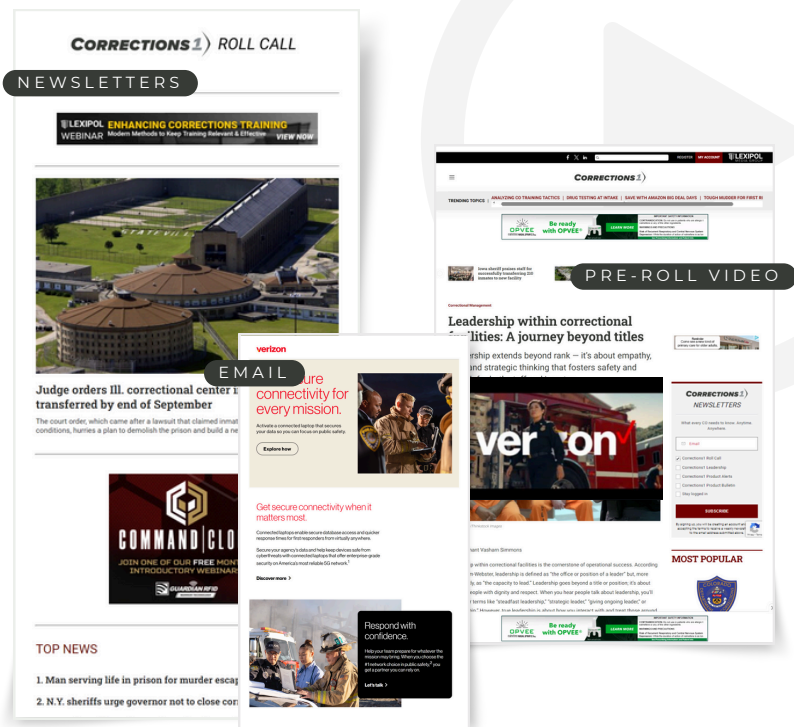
CORRECTIONS1 ROLL CALL

NEWSLETTERS

LEXIPOL WEBINAR ENHANCING CORRECTIONS TRAINING Modern Methods to Keep Training Relevant & Effective VIEW NOW

Judge orders Ill. correctional center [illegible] transferred by end of September

The court order, which came after a lawsuit that claimed inmat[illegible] conditions, hurries a plan to demolish the prison and build a ne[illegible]

COMMAND|CL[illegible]
JOIN ONE OF OUR FREE MONT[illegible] INTRODUCTORY WEBINAR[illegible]
GUARDIAN RFID

TOP NEWS

1. Man serving life in prison for murder escap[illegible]

2. N.Y. sheriffs urge governor not to close cor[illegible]

EMAIL

verizon

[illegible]ure connectivity for every mission.

Activate a connected laptop that secures your data so you can focus on public safety.

Explore how

Get secure connectivity when it matters most.

Connected laptops enable secure database access and quicker response times for first responders from virtually anywhere.

Secure your agency's data and help keep devices safe from cyberthreats with connected laptops that offer enterprise-grade security on America's most reliable 5G network.

Discover more

Respond with confidence.

Help your team prepare for whatever the mission may bring. When you choose the #1 network choice in public safety, you get a partner you can rely on.

Let's talk

PRE-ROLL VIDEO

REGISTER MY ACCOUNT LEXIPOL

CORRECTIONS1

TRENDING TOPICS ANALYZING CO TRAINING TACTICS | DRUG TESTING AT INTAKE | SAVE WITH AMAZON BIG DEAL DAYS | TOUGH MUDDER FOR FIRST R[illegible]

OPVEE Be ready with OPVEE LEARN MORE

Iowa sheriff praises staff for successfully transferring 210 inmates to new facility

Correctional Management

Leadership within correctional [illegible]ilities: A journey beyond titles

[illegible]ership extends beyond rank — it's about empathy, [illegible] and strategic thinking that fosters safety and

verizon

CORRECTIONS1 NEWSLETTERS

What every CO needs to know. Anytime. Anywhere.

Email

Corrections1 Roll Call
Corrections1 Leadership
Corrections1 Product Alerts
Corrections1 Product Bulletin
Stay logged in

SUBSCRIBE

MOST POPULAR

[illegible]ant Vasham Simmons

OPVEE Be ready with OPVEE LEARN MORE